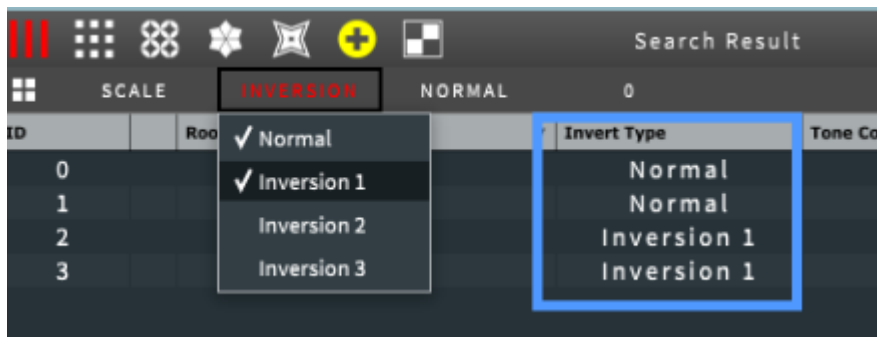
Search Result

SCALE INVERSION NORMAL 0

| ID | | Roo | Invert Type | Tone Co |
|---|---|---|---|---|
| 0 | | | Normal | |
| 1 | | | Normal | |
| 2 | | | Inversion 1 | |
| 3 | | | Inversion 1 | |

✓ Normal
✓ Inversion 1
Inversion 2
Inversion 3